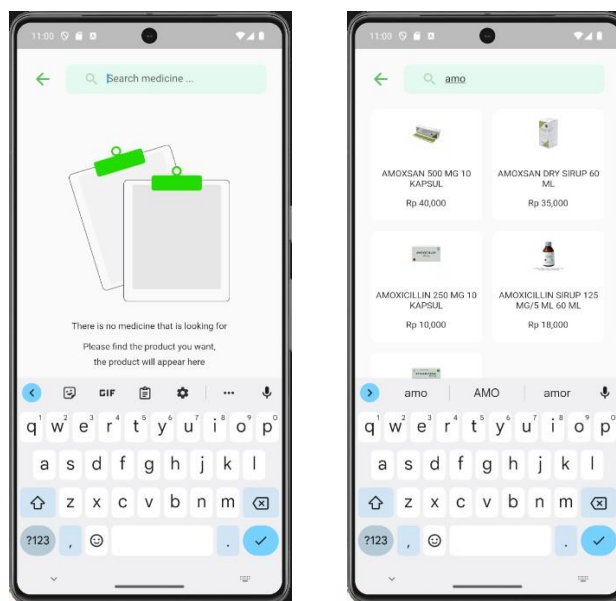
11:00

Search medicine ...

There is no medicine that is looking for

Please find the product you want, the product will appear here

GIF

q w e r t y u i o p
a s d f g h j k l
z x c v b n m
?123 , .

11:00

amo

AMOXSAN 500 MG 10 KAPSUL
Rp 40,000

AMOXSAN DRY SIRUP 60 ML
Rp 35,000

AMOXICILLIN 250 MG 10 KAPSUL
Rp 10,000

AMOXICILLIN SIRUP 125 MG/5 ML 60 ML
Rp 18,000

amo AMO amor

q w e r t y u i o p
a s d f g h j k l
z x c v b n m
?123 , .